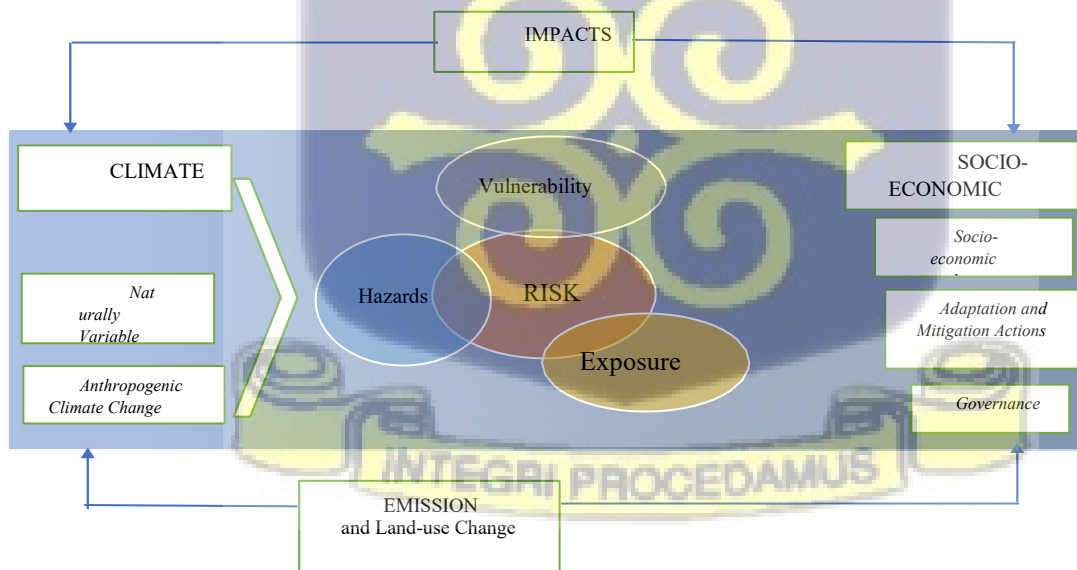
IMPACTS

CLIMATE

Nat urally Variable

Anthropogenic Climate Change

Vulnerability

Hazards

RISK

Exposure

SOCIO-ECONOMIC

Socio-economic

Adaptation and Mitigation Actions

Governance

INTEGRI PROCEDAMUS

EMISSION and Land-use Change